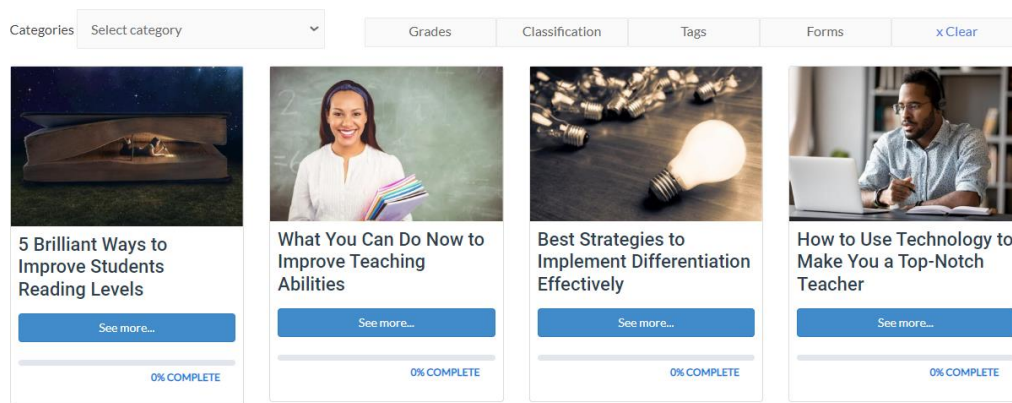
Categories Select category

Grades Classification Tags Forms x Clear

5 Brilliant Ways to Improve Students Reading Levels

See more...

0% COMPLETE

What You Can Do Now to Improve Teaching Abilities

See more...

0% COMPLETE

Best Strategies to Implement Differentiation Effectively

See more...

0% COMPLETE

How to Use Technology to Make You a Top-Notch Teacher

See more...

0% COMPLETE